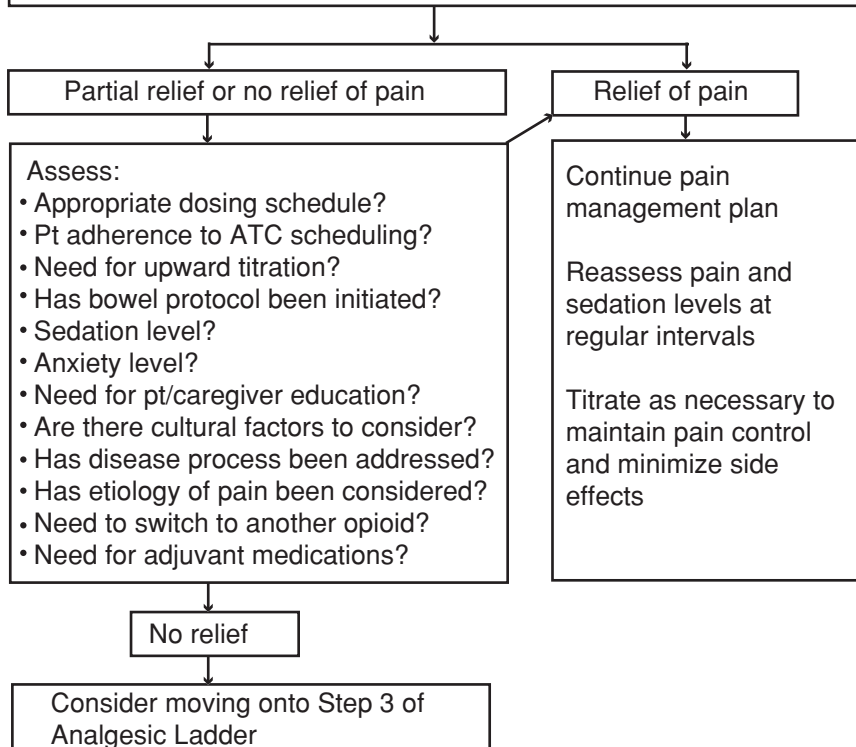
Partial relief or no relief of pain

Relief of pain

Assess:
• Appropriate dosing schedule?
• Pt adherence to ATC scheduling?
• Need for upward titration?
• Has bowel protocol been initiated?
• Sedation level?
• Anxiety level?
• Need for pt/caregiver education?
• Are there cultural factors to consider?
• Has disease process been addressed?
• Has etiology of pain been considered?
• Need to switch to another opioid?
• Need for adjuvant medications?

Continue pain management plan

Reassess pain and sedation levels at regular intervals

Titrate as necessary to maintain pain control and minimize side effects

No relief

Consider moving onto Step 3 of Analgesic Ladder